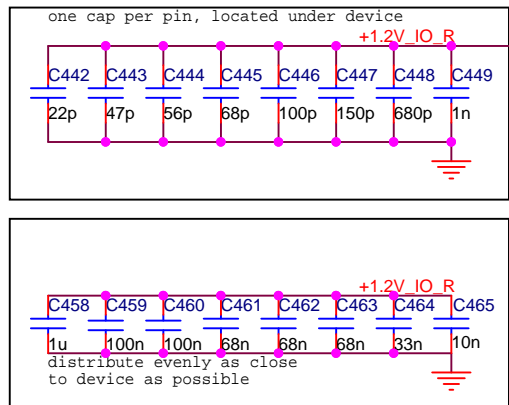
one cap per pin, located under device

+1.2V_IO_R

C442 C443 C444 C445 C446 C447 C448 C449

22p 47p 56p 68p 100p 150p 680p 1n

+1.2V_IO_R

C458 C459 C460 C461 C462 C463 C464 C465

1u 100n 100n 68n 68n 68n 33n 10n

distribute evenly as close to device as possible